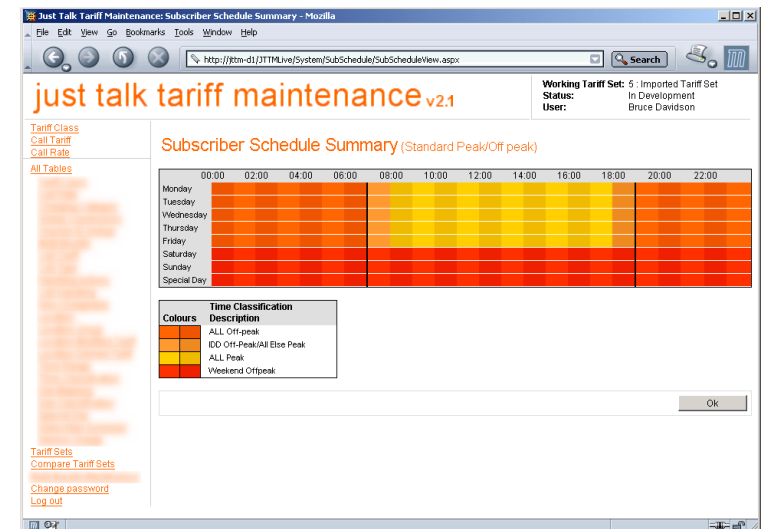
Just Talk Tariff Maintenance: Subscriber Schedule Summary - Mozilla

File Edit View Go Bookmarks Tools Window Help

http://jttm-d1/JTTMLive/System/SubSchedule/SubScheduleView.aspx

Search

just talk tariff maintenance v2.1

Working Tariff Set: 5 : Imported Tariff Set
Status: In Development
User: Bruce Davidson

Tariff Class
Call Tariff
Call Rate

All Tables

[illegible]

Tariff Sets
Compare Tariff Sets
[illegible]
Change password
Log out

Subscriber Schedule Summary (Standard Peak/Off peak)

| | 00:00 | 02:00 | 04:00 | 06:00 | 08:00 | 10:00 | 12:00 | 14:00 | 16:00 | 18:00 | 20:00 | 22:00 |
|---|---|---|---|---|---|---|---|---|---|---|---|---|
| Monday | | | | | | | | | | | | |
| Tuesday | | | | | | | | | | | | |
| Wednesday | | | | | | | | | | | | |
| Thursday | | | | | | | | | | | | |
| Friday | | | | | | | | | | | | |
| Saturday | | | | | | | | | | | | |
| Sunday | | | | | | | | | | | | |
| Special Day | | | | | | | | | | | | |

| Colours | Time Classification Description |
|---|---|
| | ALL Off-peak |
| | IDD Off-Peak/All Else Peak |
| | ALL Peak |
| | Weekend Offpeak |

Ok